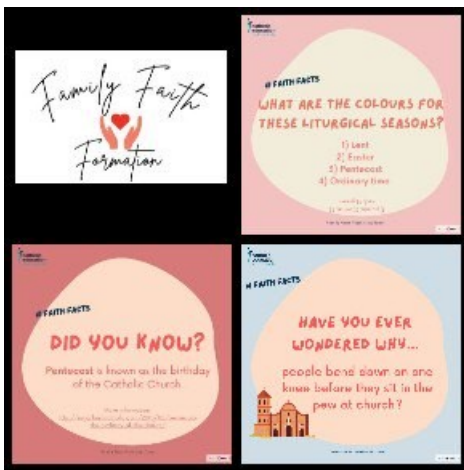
Family Faith Formation

# FAITH FACTS

WHAT ARE THE COLOURS FOR THESE LITURGICAL SEASONS?

1) Lent
2) Easter
3) Pentecost
4) Ordinary time

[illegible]

# FAITH FACTS

DID YOU KNOW?

Pentecost is known as the birthday of the Catholic Church

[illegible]

# FAITH FACTS

HAVE YOU EVER WONDERED WHY...

people bend down on one knee before they sit in the pew at church?